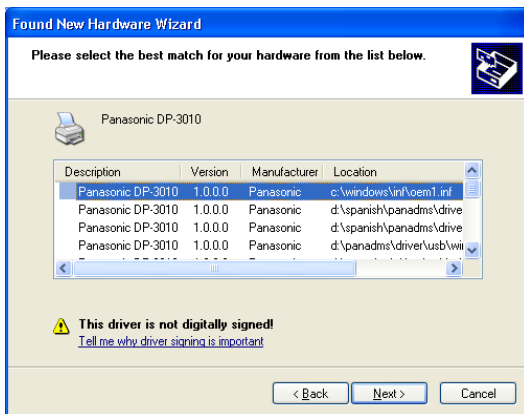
Found New Hardware Wizard

Please select the best match for your hardware from the list below.

Panasonic DP-3010

| Description | Version | Manufacturer | Location |
|---|---|---|---|
| Panasonic DP-3010 | 1.0.0.0 | Panasonic | c:\windows\inf\oem1.inf |
| Panasonic DP-3010 | 1.0.0.0 | Panasonic | d:\spanish\panadms\drive |
| Panasonic DP-3010 | 1.0.0.0 | Panasonic | d:\spanish\panadms\drive |
| Panasonic DP-3010 | 1.0.0.0 | Panasonic | d:\panadms\driver\usb\wi |
| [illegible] | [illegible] | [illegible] | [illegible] |

This driver is not digitally signed!
Tell me why driver signing is important

< Back   Next >   Cancel